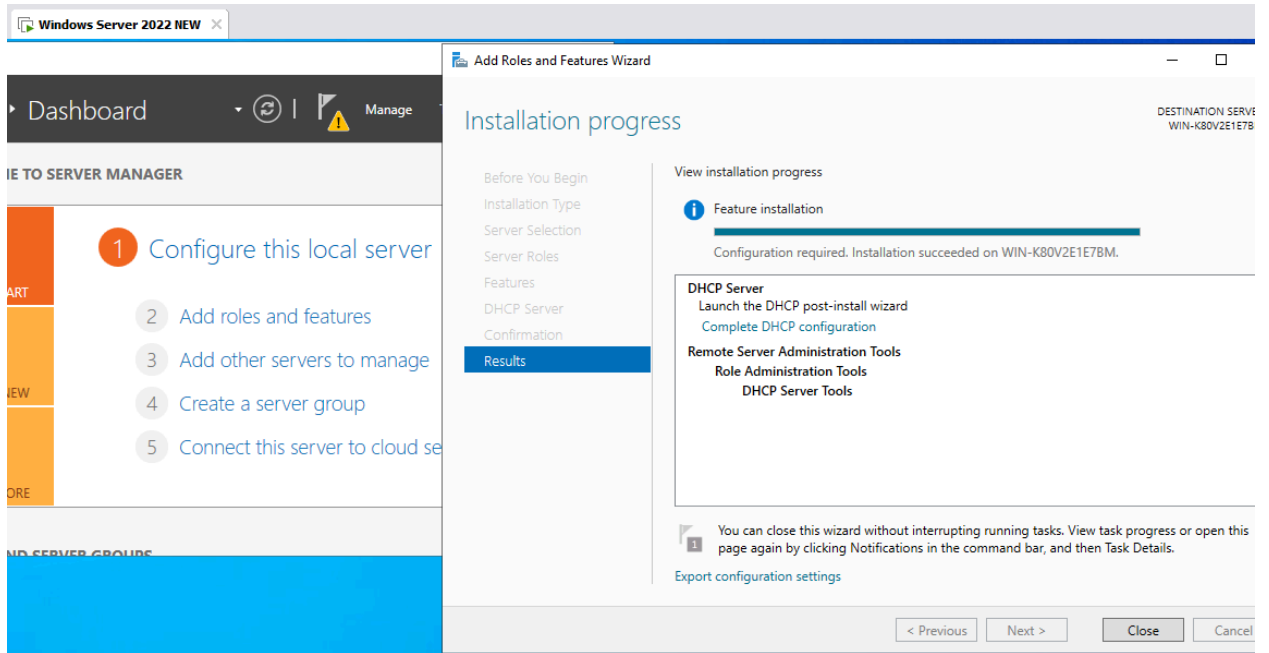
Windows Server 2022 NEW

Dashboard

Manage

IE TO SERVER MANAGER

ART

IEW

ORE

1 Configure this local server

2 Add roles and features

3 Add other servers to manage

4 Create a server group

5 Connect this server to cloud se

ND SERVER GROUPS

Add Roles and Features Wizard

Installation progress

DESTINATION SERVE
WIN-K80V2E1E7B

Before You Begin
Installation Type
Server Selection
Server Roles
Features
DHCP Server
Confirmation
Results

View installation progress

Feature installation

Configuration required. Installation succeeded on WIN-K80V2E1E7BM.

DHCP Server
Launch the DHCP post-install wizard
Complete DHCP configuration
Remote Server Administration Tools
Role Administration Tools
DHCP Server Tools

You can close this wizard without interrupting running tasks. View task progress or open this page again by clicking Notifications in the command bar, and then Task Details.

Export configuration settings

< Previous Next > Close Cancel